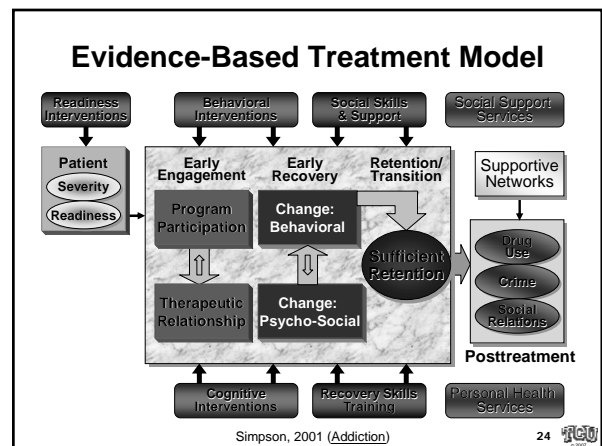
Evidence-Based Treatment Model

Readiness Interventions

Behavioral Interventions

Social Skills & Support

Social Support Services

Patient

Severity

Readiness

Early Engagement

Early Recovery

Retention/ Transition

Supportive Networks

Program Participation

Change: Behavioral

Sufficient Retention

Drug Use

Crime

Social Relations

Therapeutic Relationship

Change: Psycho-Social

Posttreatment

Cognitive Interventions

Recovery Skills Training

Personal Health Services

Simpson, 2001 (Addiction)

24

TCU